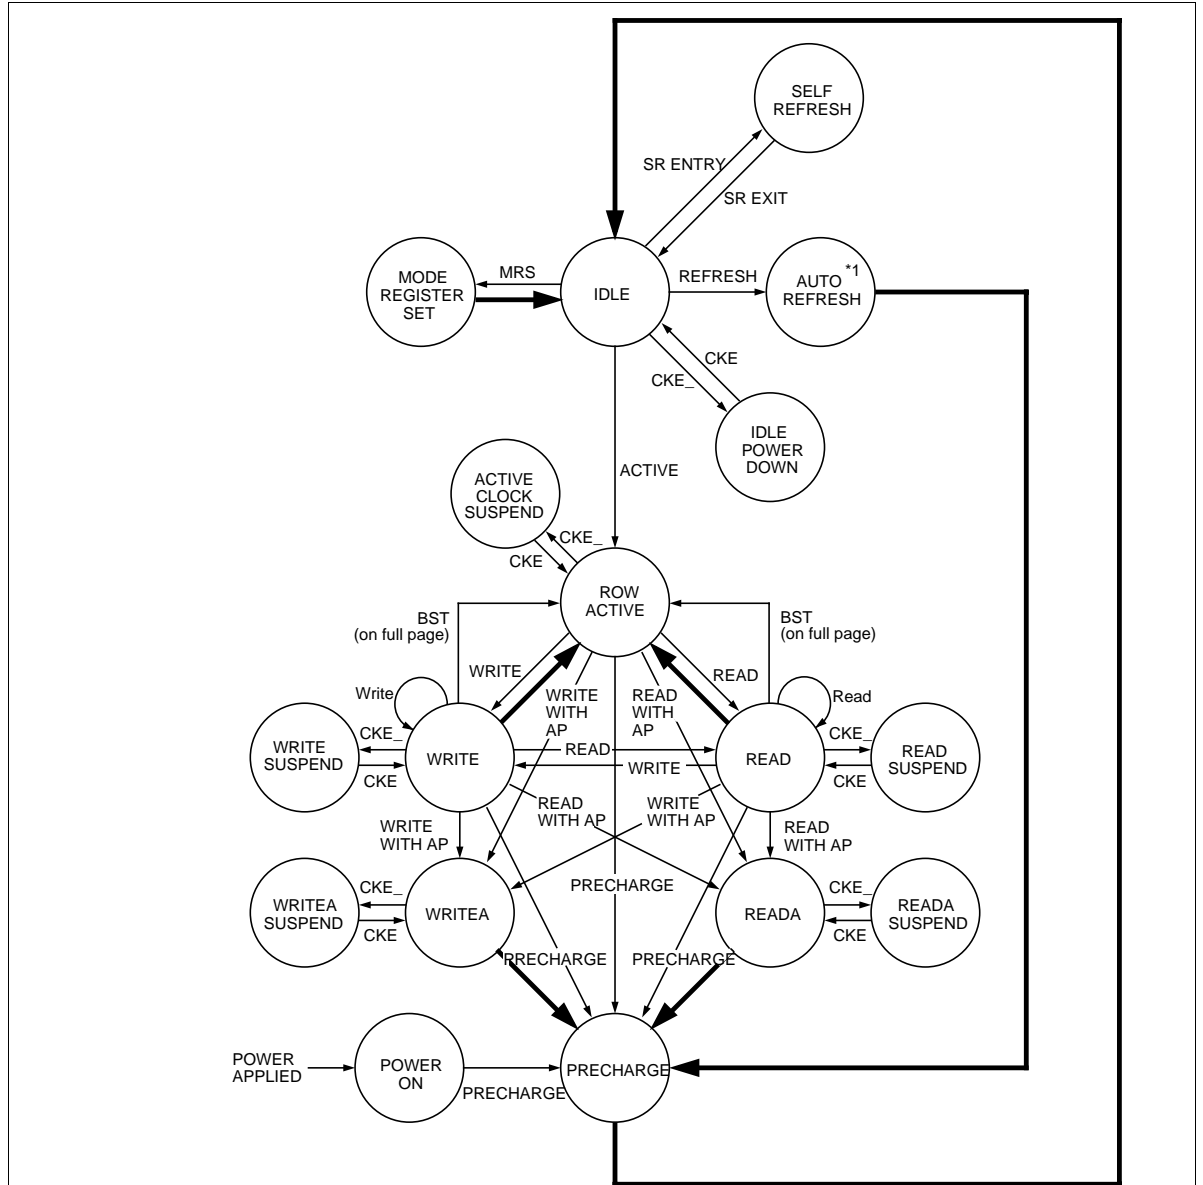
SELF REFRESH

SR ENTRY

SR EXIT

MODE REGISTER SET

MRS

IDLE

REFRESH

AUTO $^{*1}$ REFRESH

CKE

CKE_

IDLE POWER DOWN

ACTIVE

ACTIVE CLOCK SUSPEND

CKE_

CKE

ROW ACTIVE

BST (on full page)

BST (on full page)

WRITE

WRITE WITH AP

READ WITH AP

READ

Write

Read

WRITE SUSPEND

CKE_

CKE

WRITE

READ

WRITE

READ

CKE_

CKE

READ SUSPEND

READ WITH AP

WRITE WITH AP

WRITE WITH AP

READ WITH AP

WRITEA SUSPEND

CKE_

CKE

WRITEA

PRECHARGE

READA

CKE_

CKE

READA SUSPEND

PRECHARGE

PRECHARGE

POWER APPLIED

POWER ON

PRECHARGE

PRECHARGE